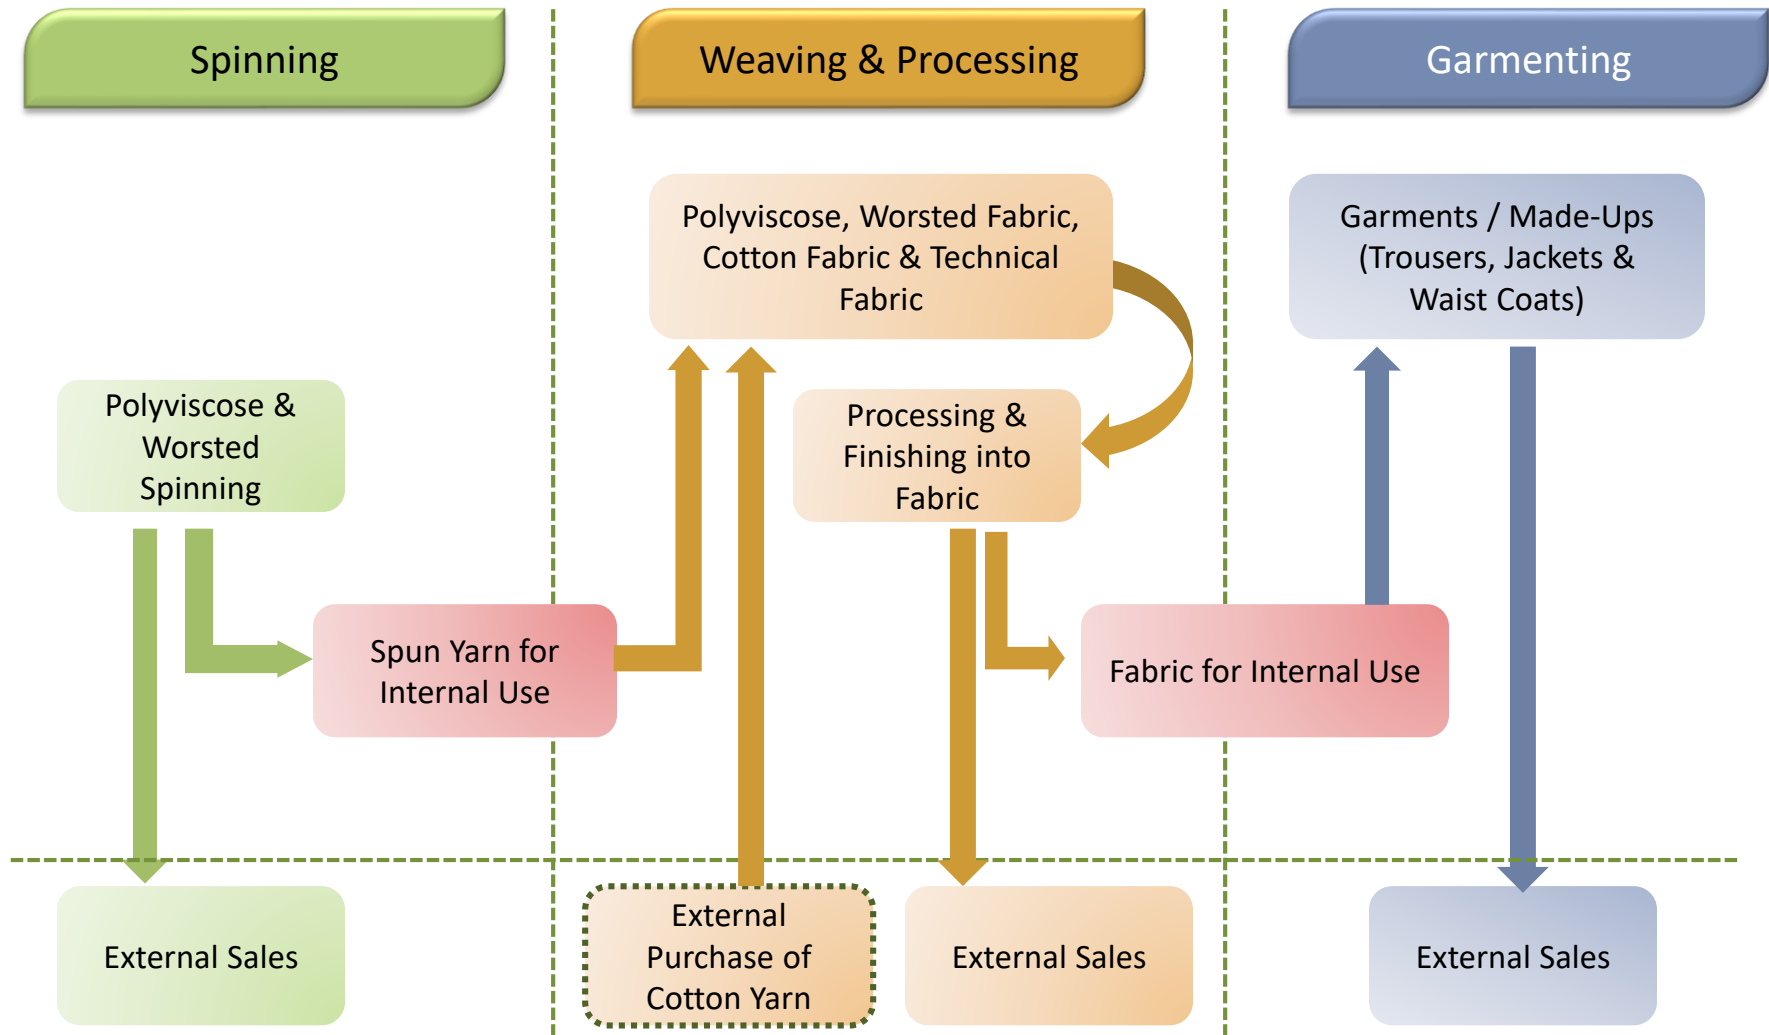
Spinning

Weaving & Processing

Garmenting

Polyviscose, Worsted Fabric, Cotton Fabric & Technical Fabric

Garments / Made-Ups (Trousers, Jackets & Waist Coats)

Polyviscose & Worsted Spinning

Processing & Finishing into Fabric

Spun Yarn for Internal Use

Fabric for Internal Use

External Sales

External Purchase of Cotton Yarn

External Sales

External Sales